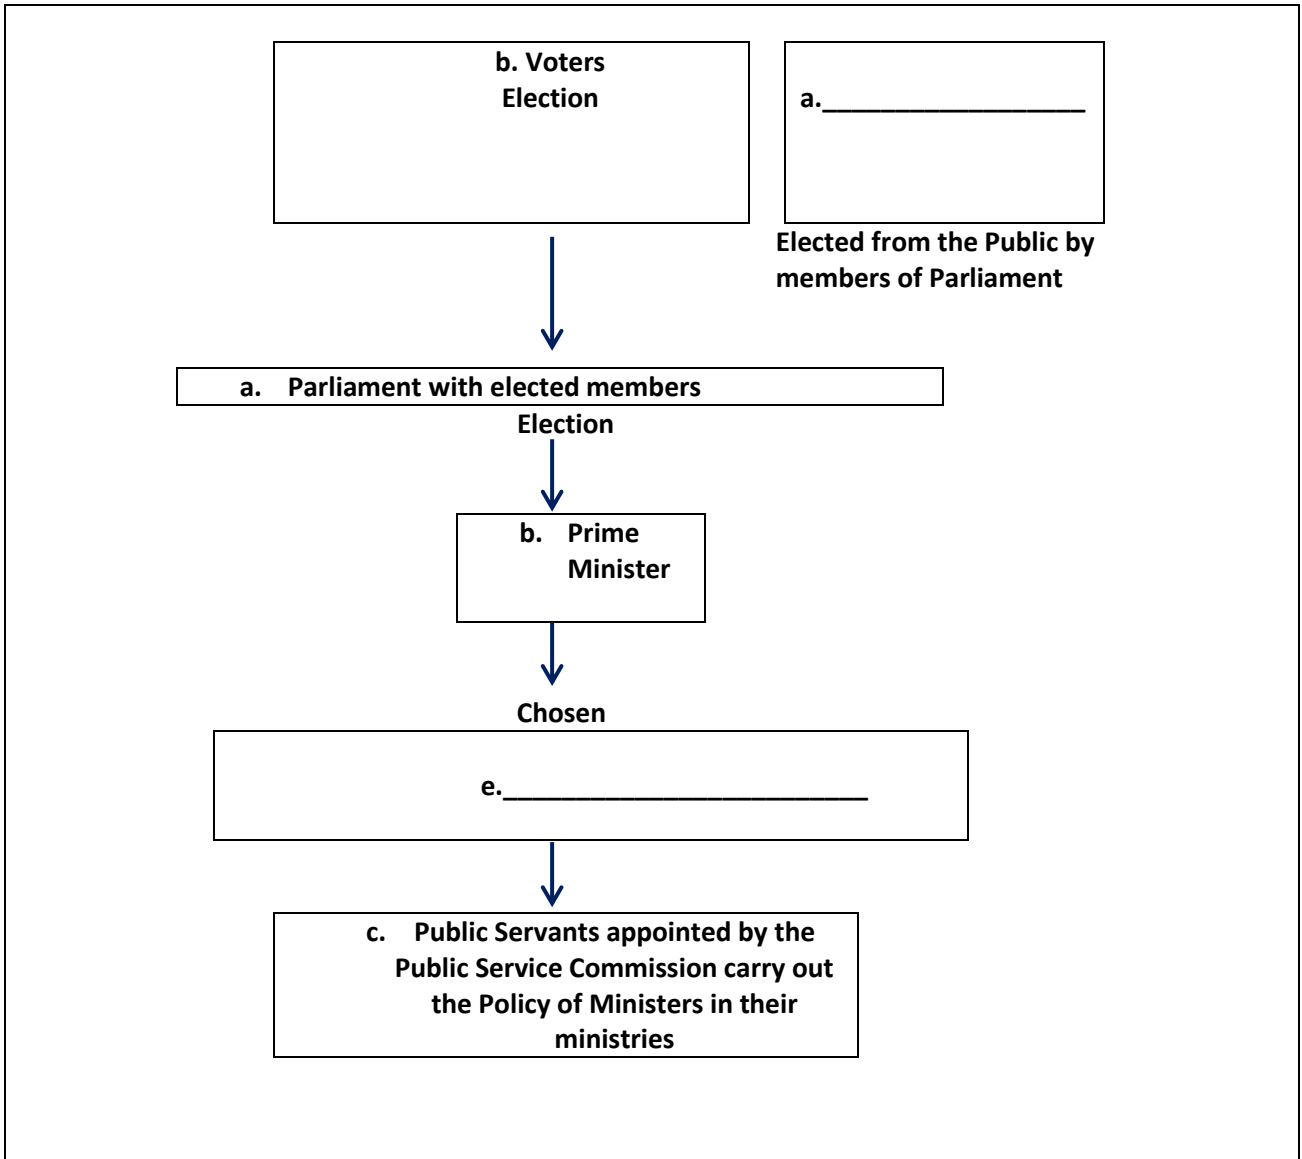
b. Voters
Election

a.___________________

Elected from the Public by members of Parliament

a. Parliament with elected members

Election

b. Prime Minister

Chosen

e.__________________________

c. Public Servants appointed by the Public Service Commission carry out the Policy of Ministers in their ministries